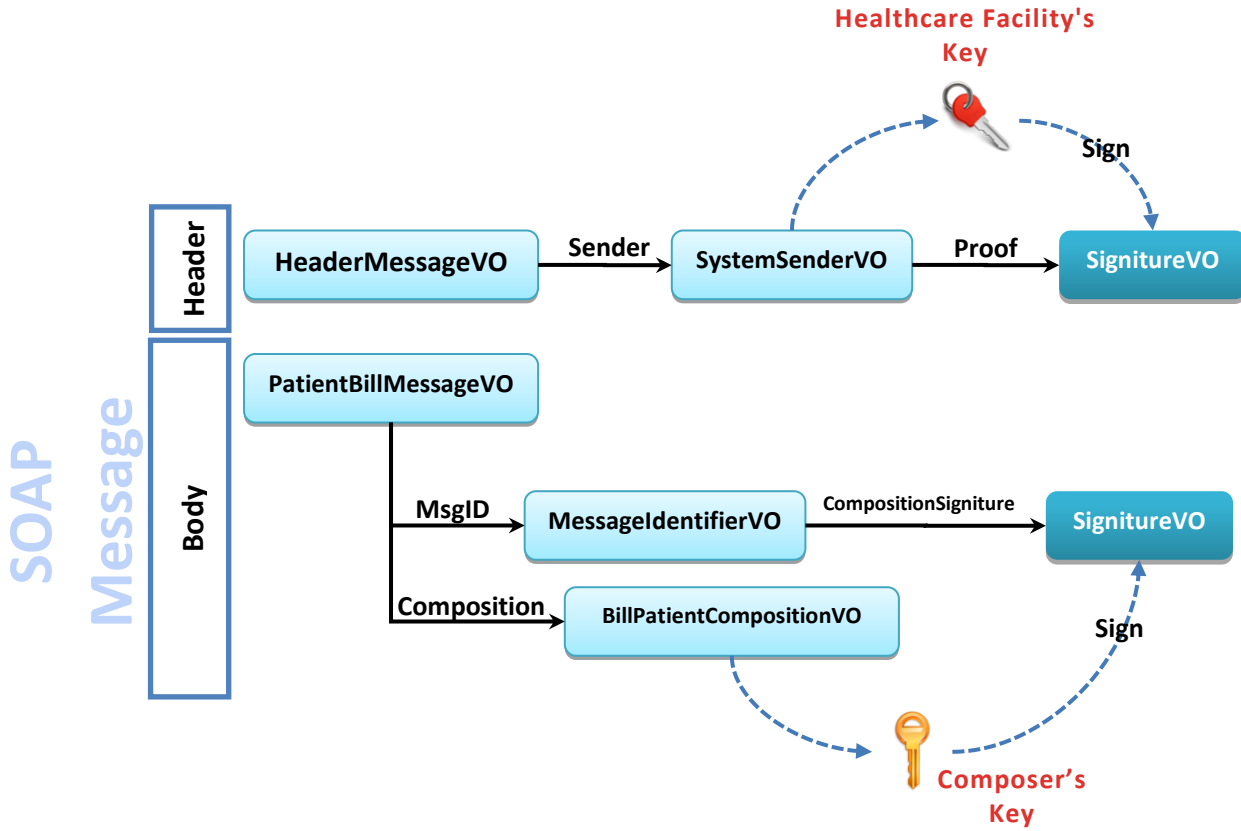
Healthcare Facility's Key

Sign

SOAP Message

Header

HeaderMessageVO

Sender

SystemSenderVO

Proof

SignitureVO

Body

PatientBillMessageVO

MsgID

MessageIdentifierVO

CompositionSigniture

SignitureVO

Composition

BillPatientCompositionVO

Sign

Composer's Key